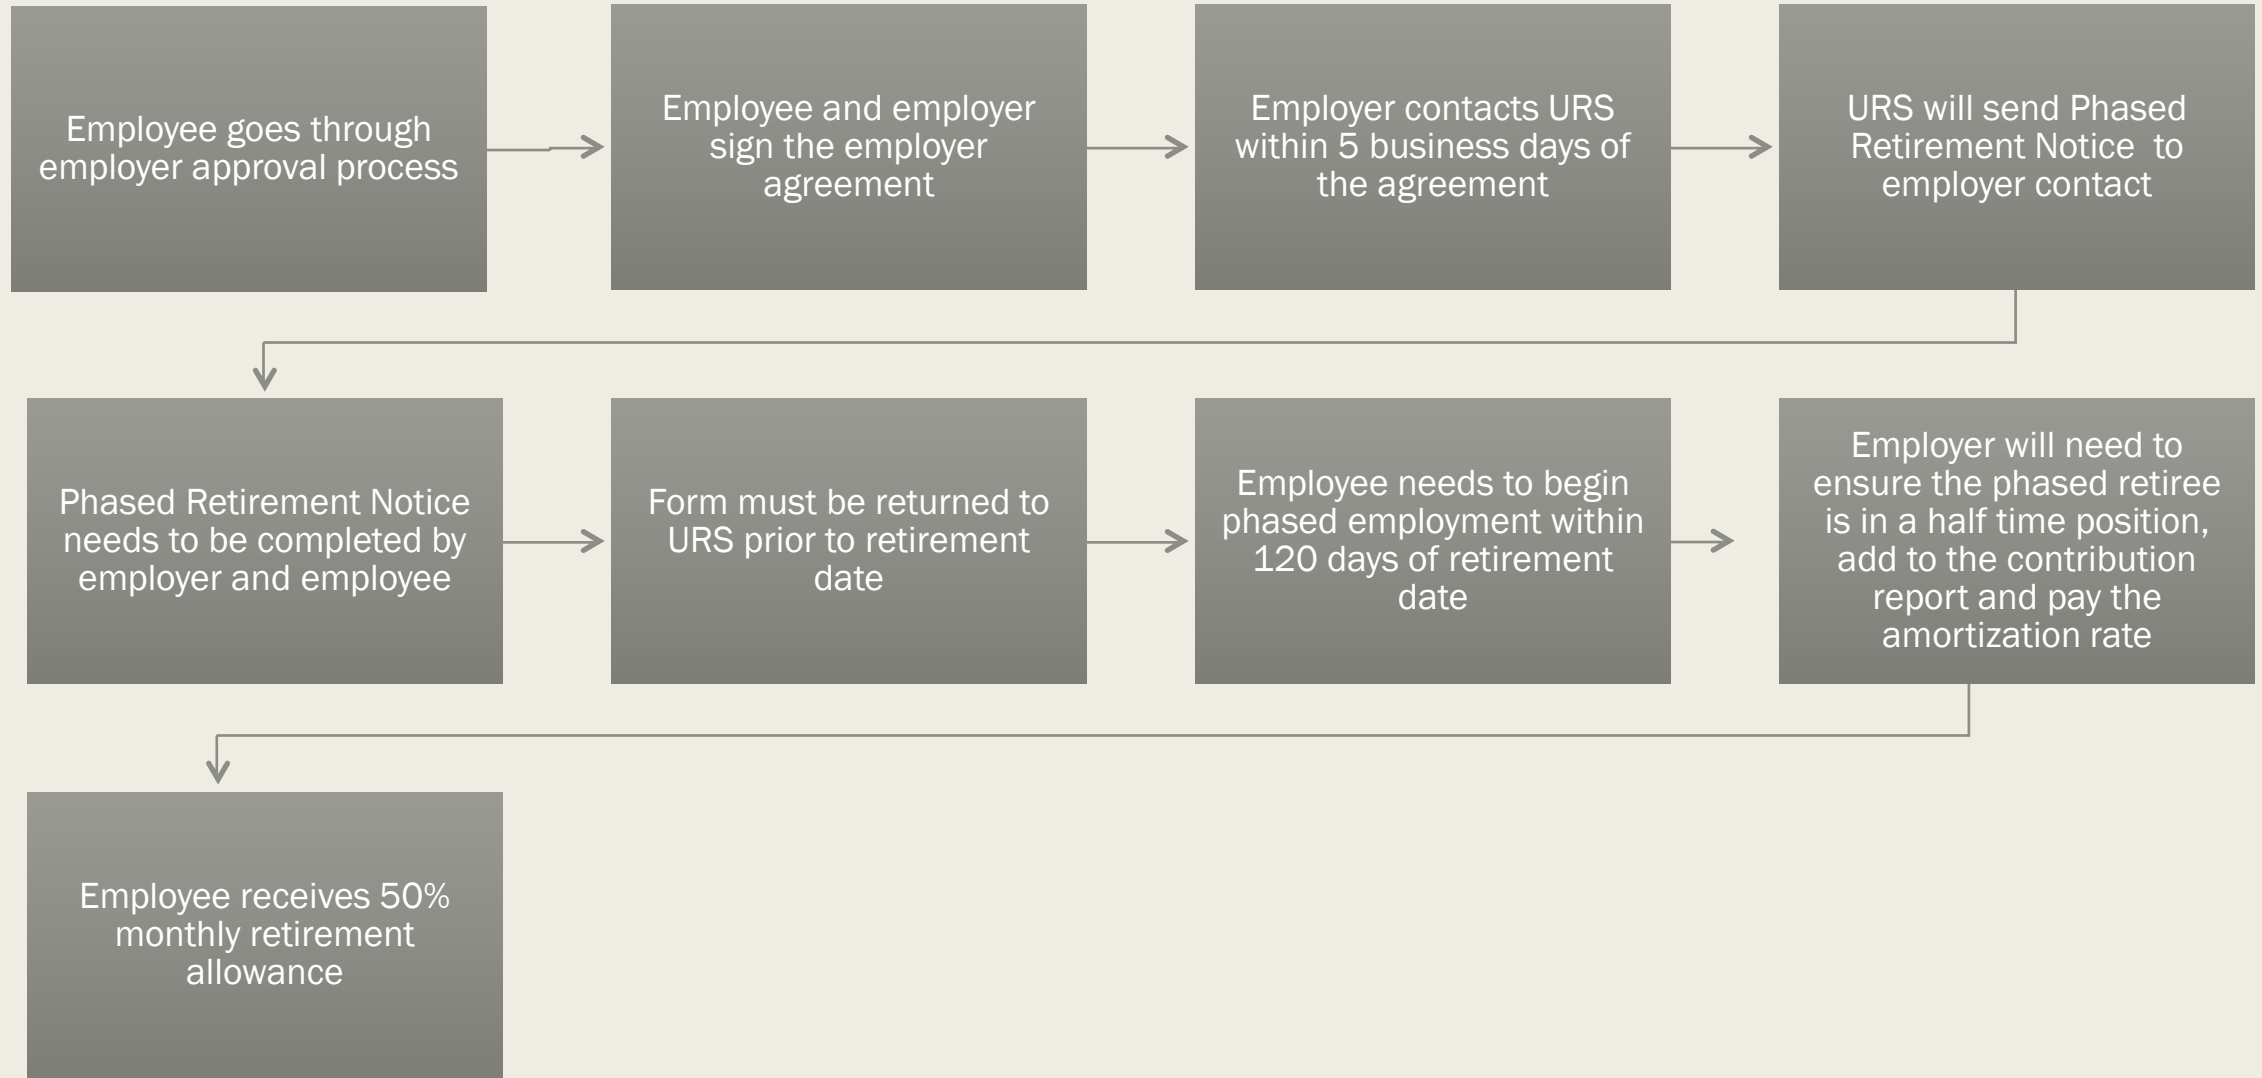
Employee goes through employer approval process

Employee and employer sign the employer agreement

Employer contacts URS within 5 business days of the agreement

URS will send Phased Retirement Notice to employer contact

Phased Retirement Notice needs to be completed by employer and employee

Form must be returned to URS prior to retirement date

Employee needs to begin phased employment within 120 days of retirement date

Employer will need to ensure the phased retiree is in a half time position, add to the contribution report and pay the amortization rate

Employee receives 50% monthly retirement allowance